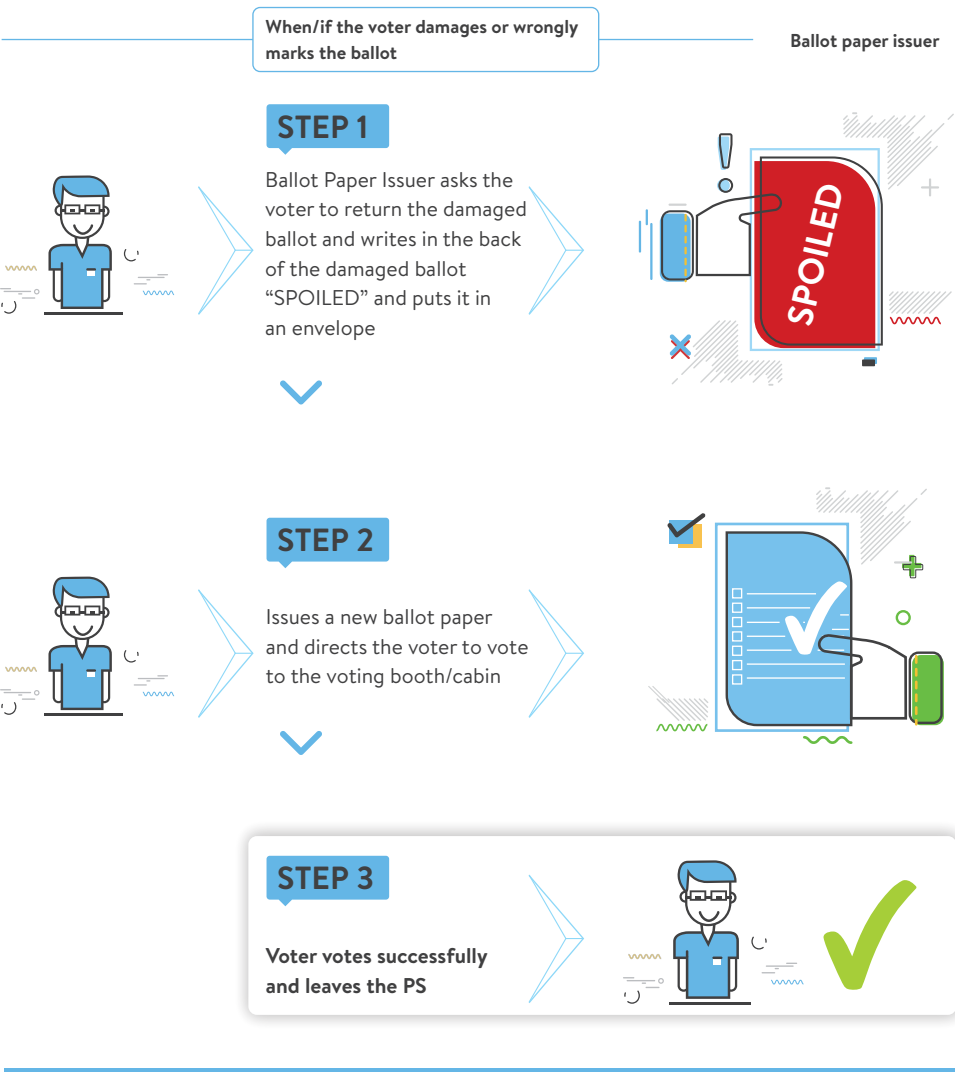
When/if the voter damages or wrongly marks the ballot

Ballot paper issuer

STEP 1

Ballot Paper Issuer asks the voter to return the damaged ballot and writes in the back of the damaged ballot "SPOILED" and puts it in an envelope

SPOILED

STEP 2

Issues a new ballot paper and directs the voter to vote to the voting booth/cabin

STEP 3

Voter votes successfully and leaves the PS